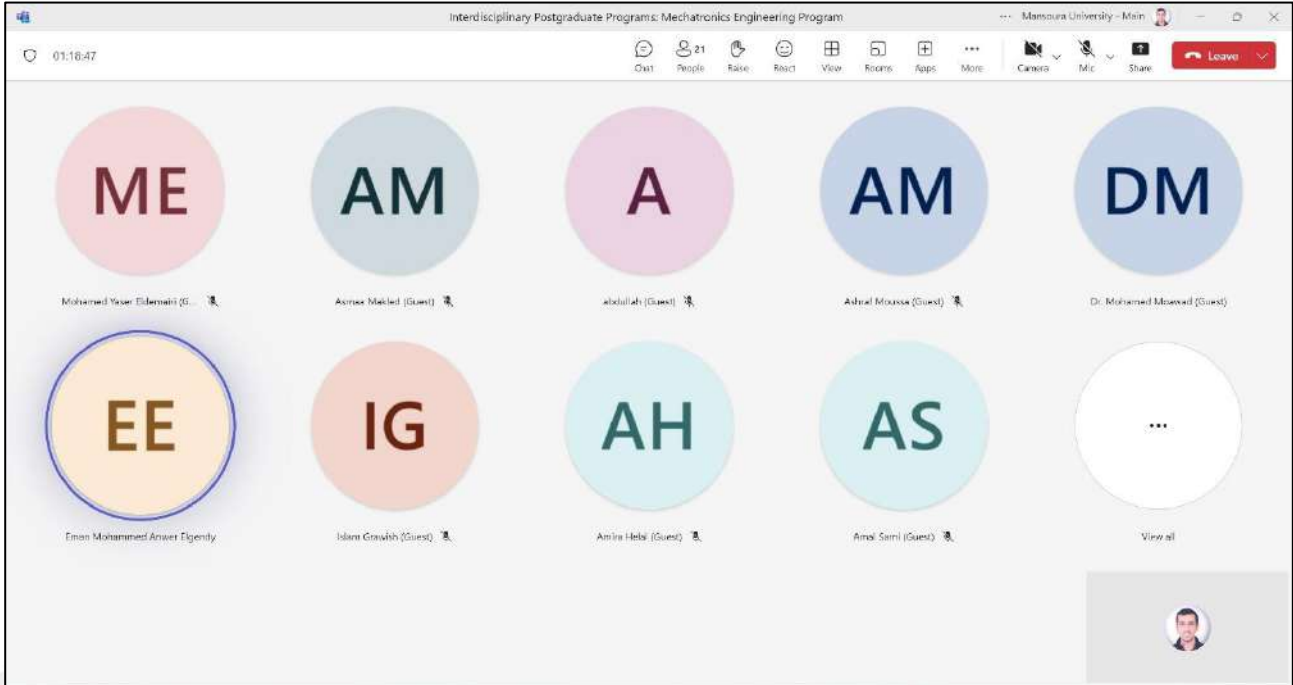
Interdisciplinary Postgraduate Programs: Mechatronics Engineering Program

··· Mansoura University - Main

01:18:47

Chat

21 People

Raise

React

View

Rooms

Apps

More

Camera

Mic

Share

Leave

ME

Mohamed Yaser Eldemairi (G...

AM

Asmaa Makled (Guest)

A

abdullah (Guest)

AM

Ashraf Moussa (Guest)

DM

Dr. Mohamed Moawad (Guest)

EE

Eman Mohammed Anwer Elgendy

IG

Islam Grawish (Guest)

AH

Amira Helal (Guest)

AS

Amal Sami (Guest)

...

View all